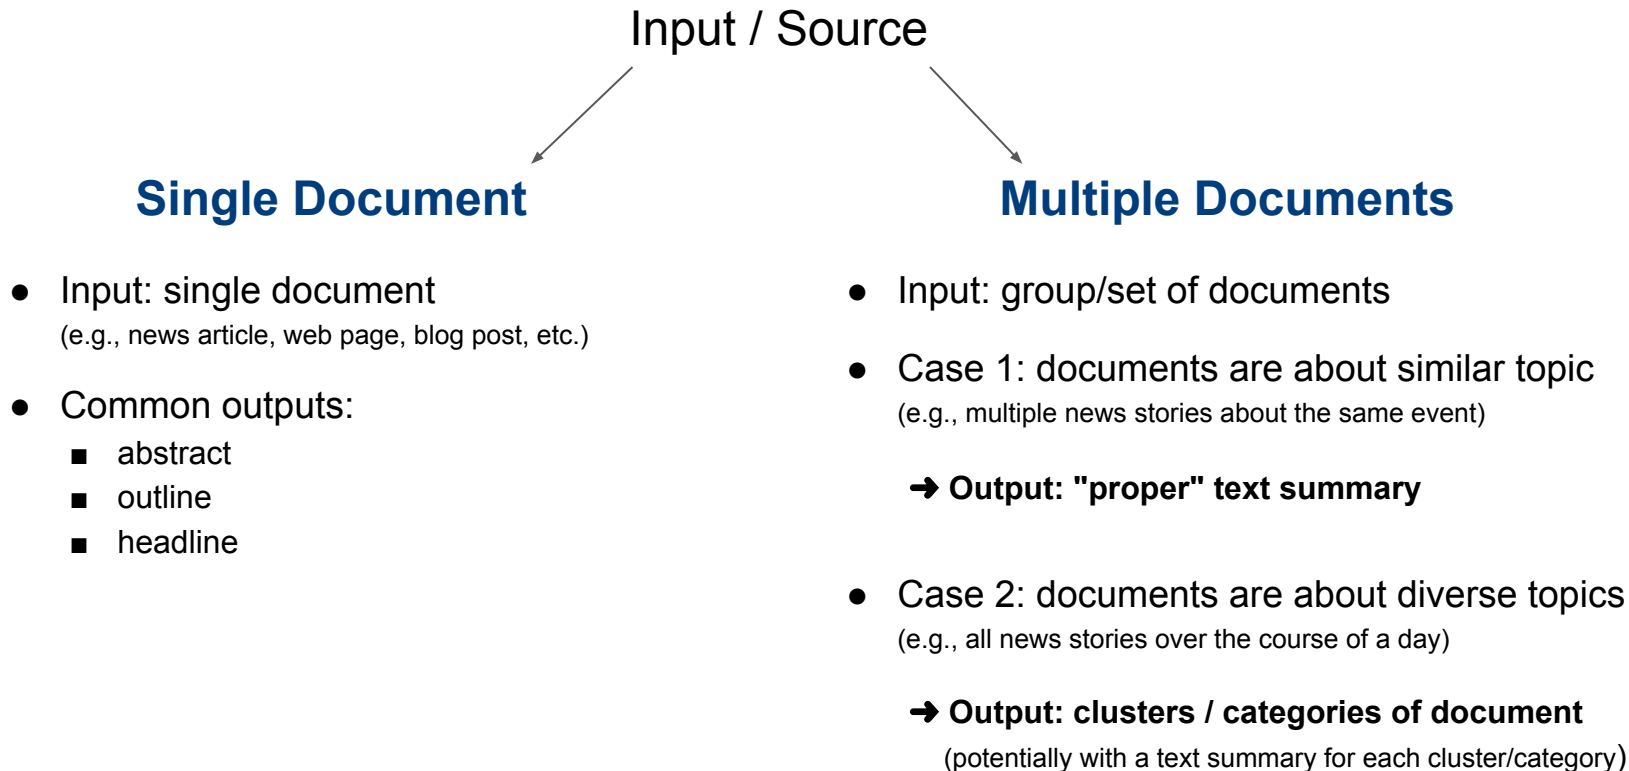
Input / Source

Single Document

- Input: single document
(e.g., news article, web page, blog post, etc.)
- Common outputs:
  - abstract
  - outline
  - headline

Multiple Documents

- Input: group/set of documents
- Case 1: documents are about similar topic
(e.g., multiple news stories about the same event)

➜ Output: "proper" text summary

- Case 2: documents are about diverse topics
(e.g., all news stories over the course of a day)

➜ Output: clusters / categories of document
(potentially with a text summary for each cluster/category)